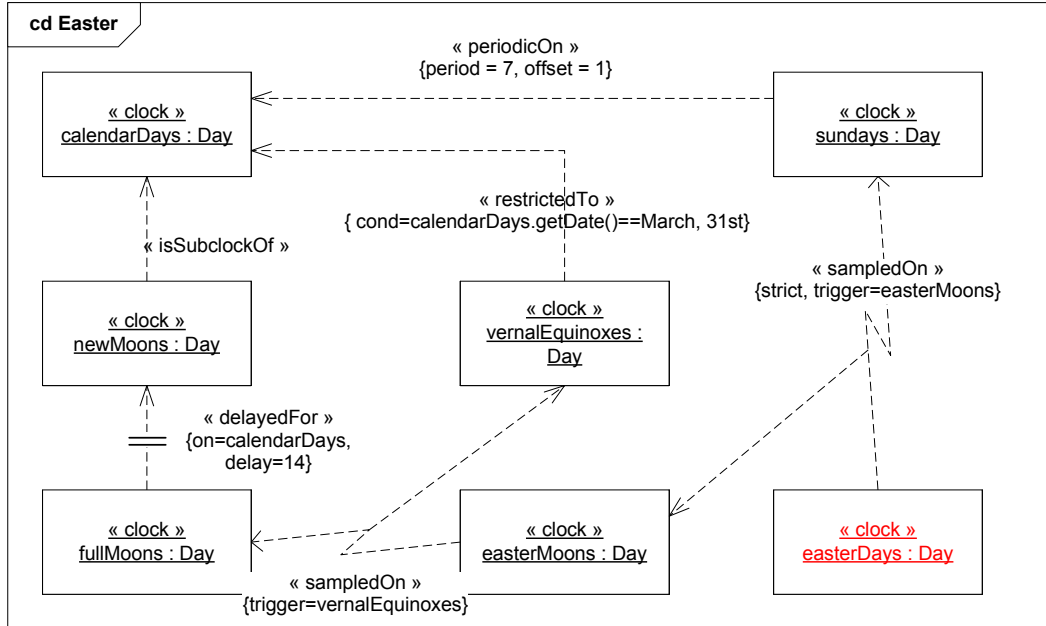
cd Easter

« periodicOn »
{period = 7, offset = 1}

« clock »
calendarDays : Day

« clock »
sundays : Day

« restrictedTo »
{ cond=calendarDays.getDate()==March, 31st}

« isSubclockOf »

« sampledOn »
{strict, trigger=easterMoons}

« clock »
newMoons : Day

« clock »
vernalEquinoxes : Day

« delayedFor »
{on=calendarDays, delay=14}

« clock »
fullMoons : Day

« clock »
easterMoons : Day

« clock »
easterDays : Day

« sampledOn »
{trigger=vernalEquinoxes}